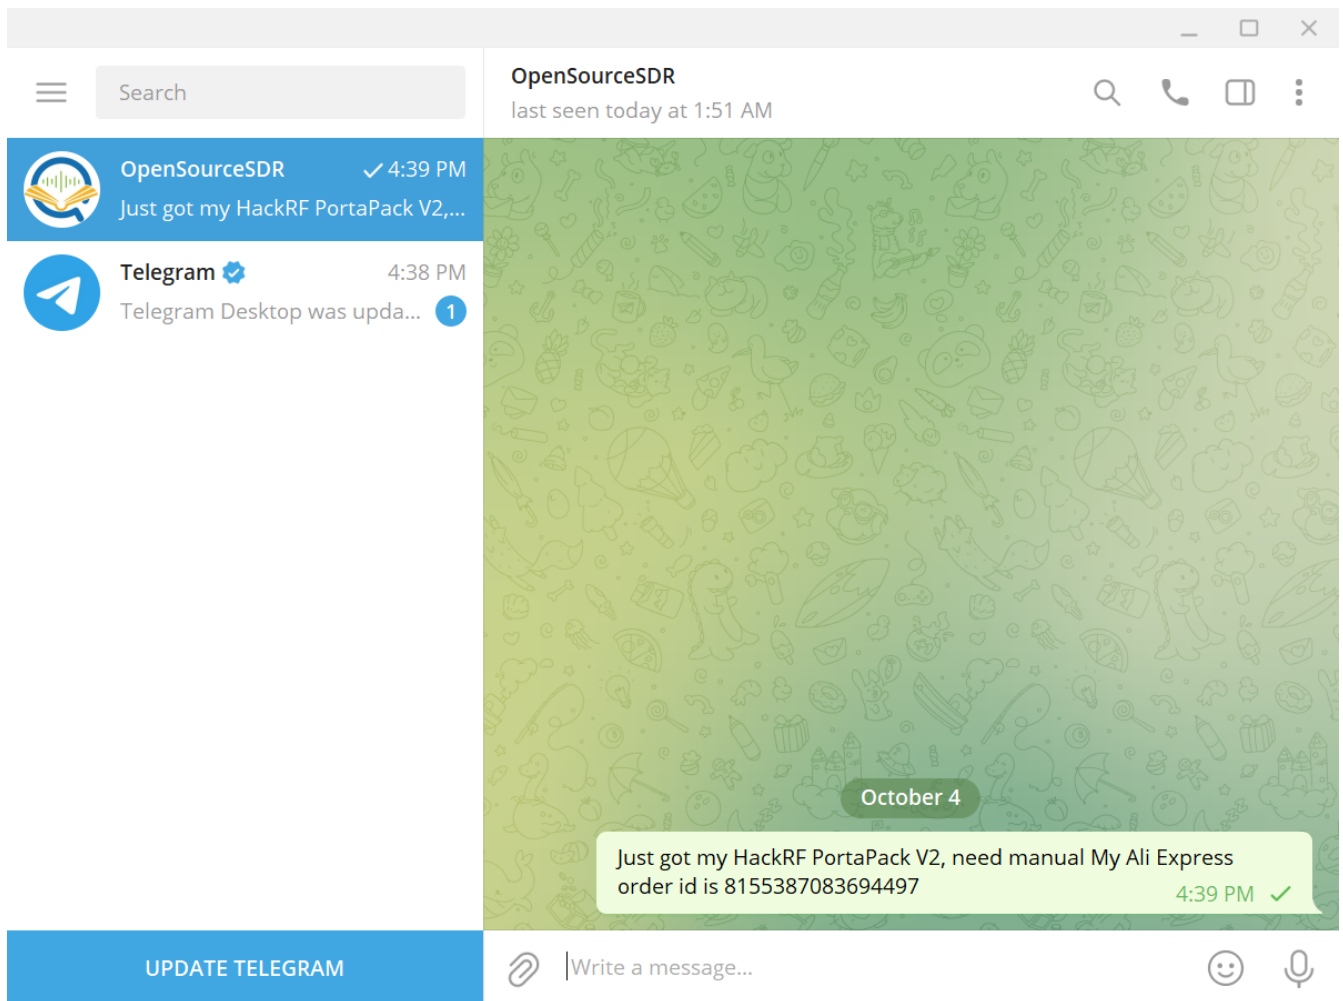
Search

OpenSourceSDR 4:39 PM
Just got my HackRF PortaPack V2,...

Telegram 4:38 PM
Telegram Desktop was upda... 1

UPDATE TELEGRAM

OpenSourceSDR
last seen today at 1:51 AM

October 4

Just got my HackRF PortaPack V2, need manual My Ali Express order id is 8155387083694497
4:39 PM

Write a message...